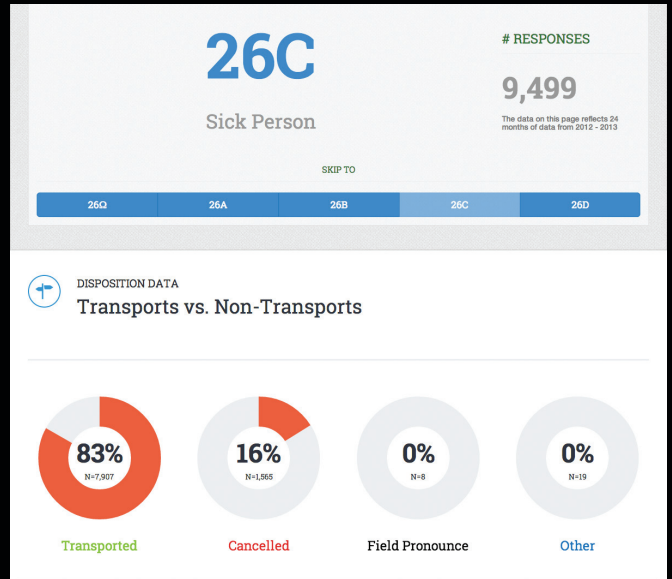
26C

Sick Person

# RESPONSES

9,499

The data on this page reflects 24 months of data from 2012 - 2013

SKIP TO

| 26Ω | 26A | 26B | 26C | 26D |
|---|---|---|---|---|

DISPOSITION DATA

Transports vs. Non-Transports

83%
N=7,907
Transported

16%
N=1,565
Cancelled

0%
N=8
Field Pronounce

0%
N=19
Other